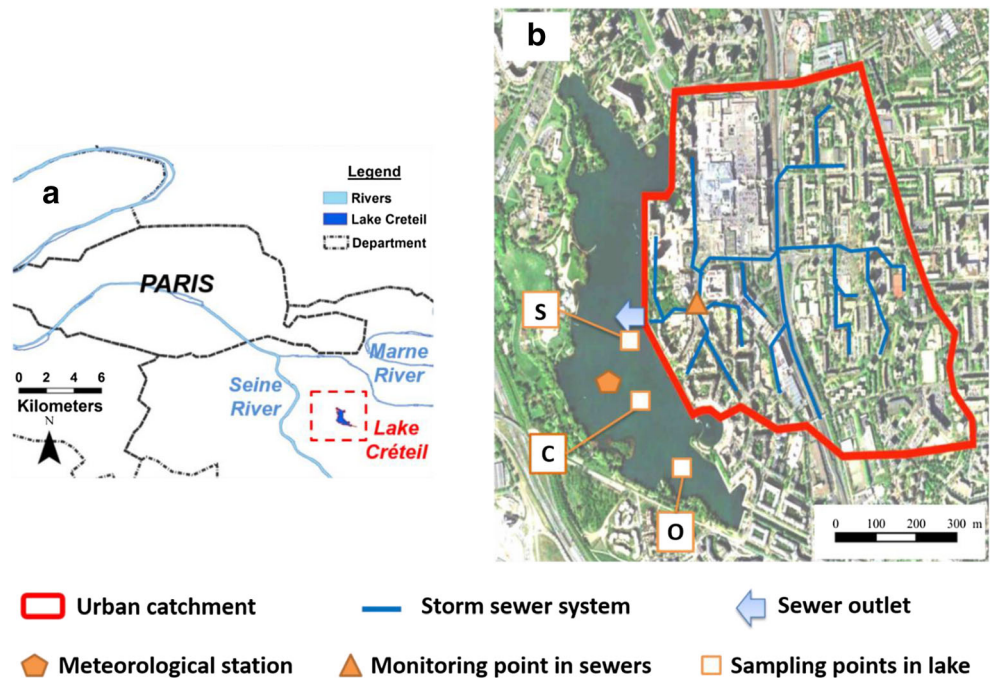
a

Legend
Rivers
Lake Creteil
Department

PARIS

Marne River

Seine River

Lake Créteil

0 2 4 6
Kilometers
N

b

S

C

O

0 100 200 300 m

Urban catchment
Storm sewer system
Sewer outlet
Meteorological station
Monitoring point in sewers
Sampling points in lake